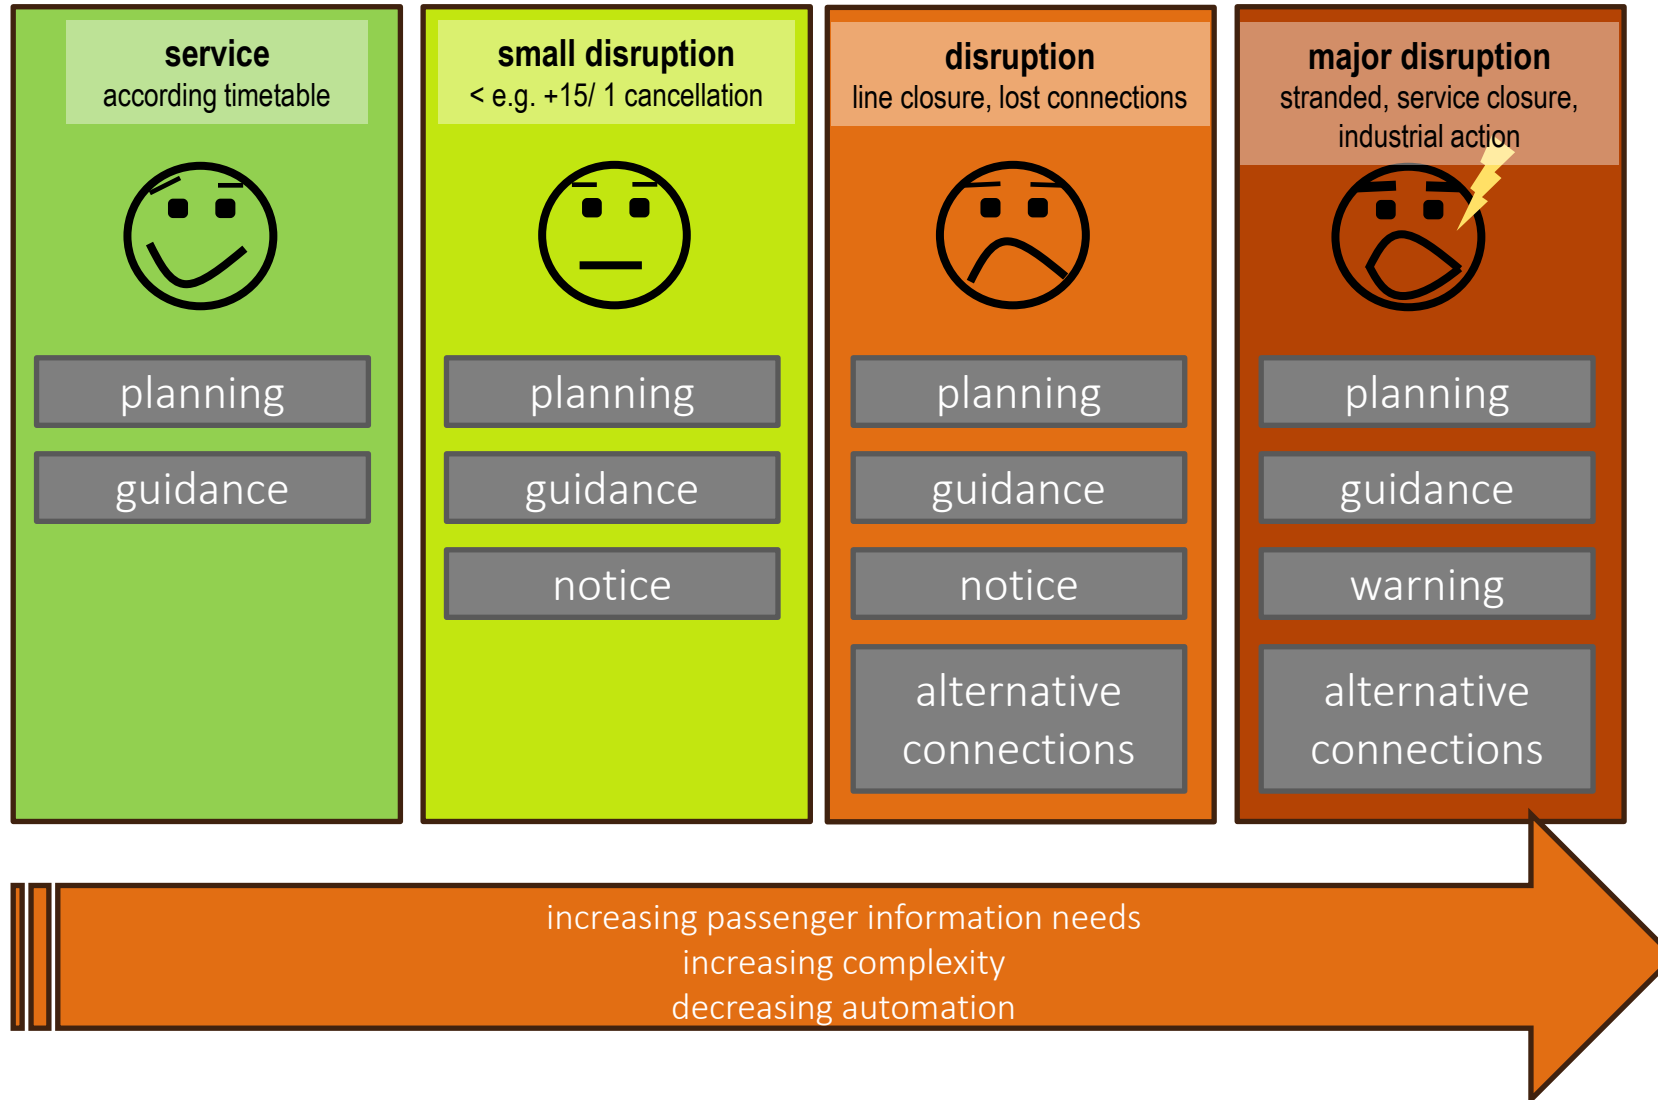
service
according timetable

planning

guidance

small disruption
< e.g. +15/ 1 cancellation

planning

guidance

notice

disruption
line closure, lost connections

planning

guidance

notice

alternative connections

major disruption
stranded, service closure, industrial action

planning

guidance

warning

alternative connections

increasing passenger information needs
increasing complexity
decreasing automation